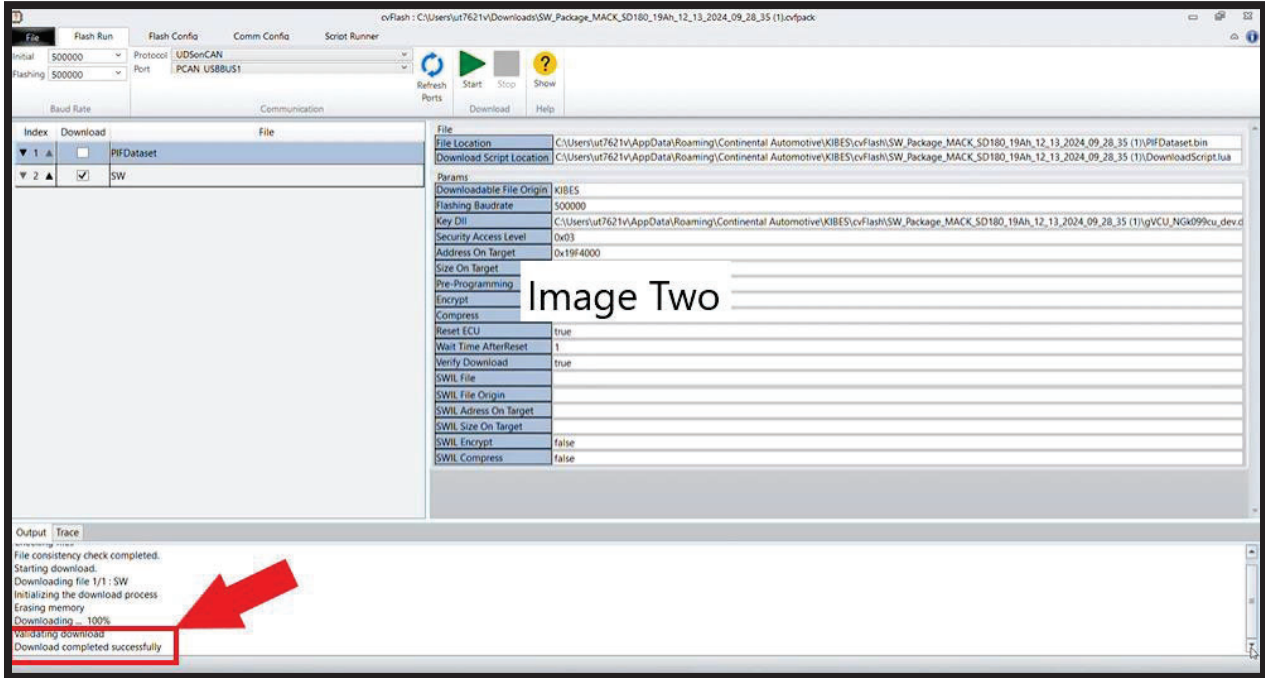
cvFlash : C:\Users\ut7621v\Downloads\SW_Package_MACK_SD180_19Ah_12_13_2024_09_28_35 (1).cvfpack

File | Flash Run | Flash Config | Comm Config | Script Runner

Initial 500000
Flashing 500000
Baud Rate

Protocol UDSonCAN
Port PCAN_USBBUS1
Communication

Refresh Ports
Start
Stop
Download
Show
Help

| Index | Download | File |
|---|---|---|
| 1 | ☐ | PIFDataset |
| 2 | ☑ | SW |

File

| File Location | C:\Users\ut7621v\AppData\Roaming\Continental Automotive\KIBES\cvFlash\SW_Package_MACK_SD180_19Ah_12_13_2024_09_28_35 (1)\PIFDataset.bin |
|---|---|
| Download Script Location | C:\Users\ut7621v\AppData\Roaming\Continental Automotive\KIBES\cvFlash\SW_Package_MACK_SD180_19Ah_12_13_2024_09_28_35 (1)\DownloadScript.lua |

Params

| Downloadable File Origin | KIBES |
|---|---|
| Flashing Baudrate | 500000 |
| Key Dll | C:\Users\ut7621v\AppData\Roaming\Continental Automotive\KIBES\cvFlash\SW_Package_MACK_SD180_19Ah_12_13_2024_09_28_35 (1)\gVCU_NGk099cu_dev.d |
| Security Access Level | 0x03 |
| Address On Target | 0x19F4000 |
| Size On Target | |
| Pre-Programming | |
| Encrypt | |
| Compress | |
| Reset ECU | true |
| Wait Time AfterReset | 1 |
| Verify Download | true |
| SWIL File | |
| SWIL File Origin | |
| SWIL Adress On Target | |
| SWIL Size On Target | |
| SWIL Encrypt | false |
| SWIL Compress | false |

Image Two

Output | Trace

File consistency check completed.
Starting download.
Downloading file 1/1 : SW
Initializing the download process
Erasing memory
Downloading ... 100%
Validating download
Download completed successfully